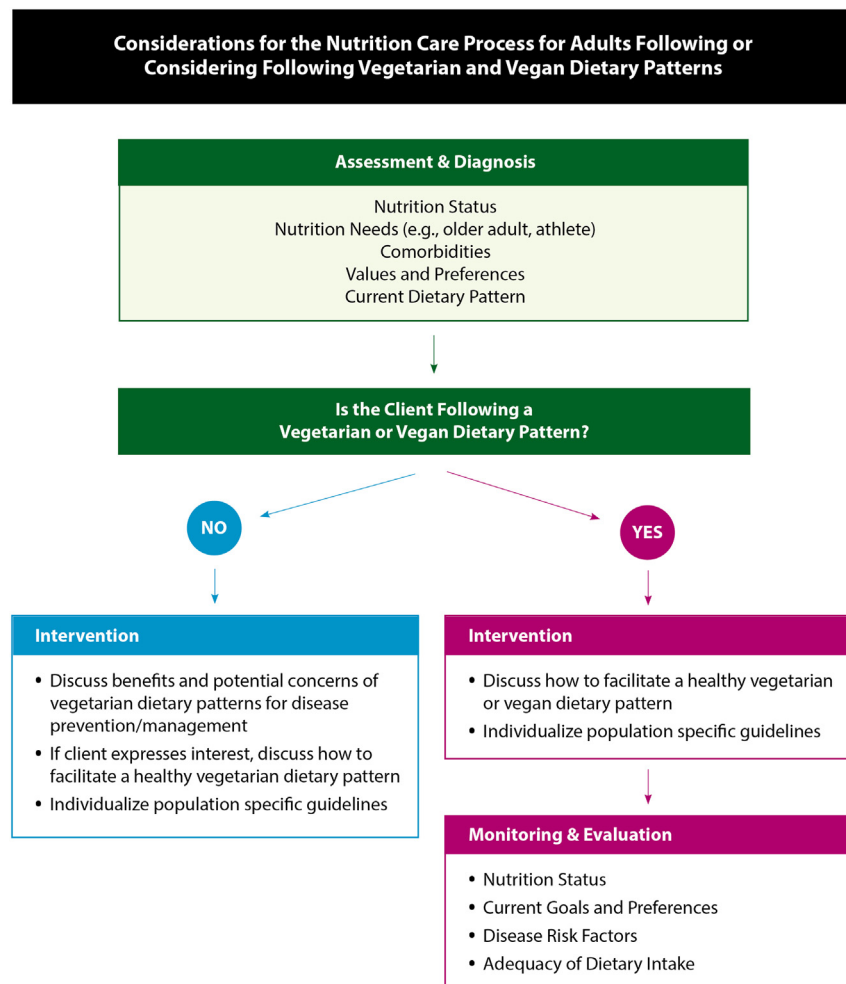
Considerations for the Nutrition Care Process for Adults Following or Considering Following Vegetarian and Vegan Dietary Patterns

Assessment & Diagnosis

Nutrition Status
Nutrition Needs (e.g., older adult, athlete)
Comorbidities
Values and Preferences
Current Dietary Pattern

Is the Client Following a Vegetarian or Vegan Dietary Pattern?

NO

YES

Intervention

• Discuss benefits and potential concerns of vegetarian dietary patterns for disease prevention/management
• If client expresses interest, discuss how to facilitate a healthy vegetarian dietary pattern
• Individualize population specific guidelines

Intervention

• Discuss how to facilitate a healthy vegetarian or vegan dietary pattern
• Individualize population specific guidelines

Monitoring & Evaluation

• Nutrition Status
• Current Goals and Preferences
• Disease Risk Factors
• Adequacy of Dietary Intake